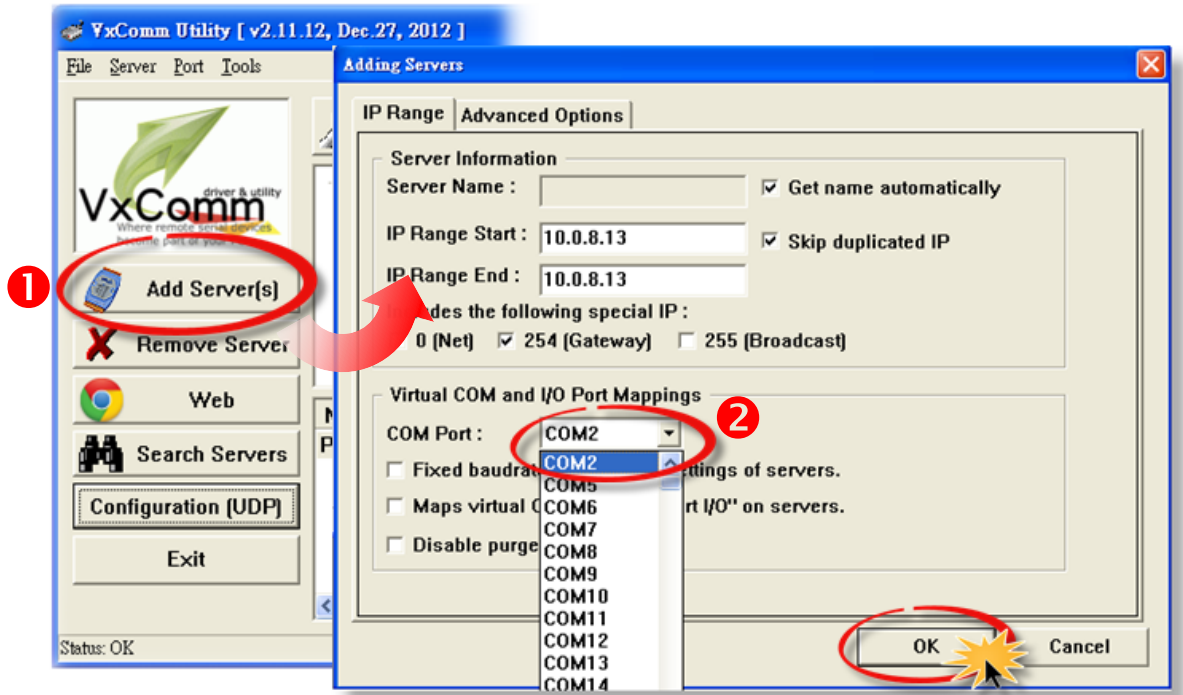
VxComm Utility [ v2.11.12, Dec.27, 2012 ]

File Server Port Tools

VxComm driver & utility

Where remote serial devices become part of your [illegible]

❶

Add Server(s)

Remove Server

Web

Search Servers

Configuration (UDP)

Exit

Status: OK

Adding Servers

IP Range | Advanced Options

Server Information

Server Name :

☑ Get name automatically

IP Range Start : 10.0.8.13

☑ Skip duplicated IP

IP Range End : 10.0.8.13

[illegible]des the following special IP :

0 (Net) ☑ 254 (Gateway) ☐ 255 (Broadcast)

Virtual COM and I/O Port Mappings

❷

COM Port : COM2

☐ Fixed baudra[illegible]ttings of servers.

☐ Maps virtual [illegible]rt I/O" on servers.

☐ Disable purge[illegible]

COM2
COM5
COM6
COM7
COM8
COM9
COM10
COM11
COM12
COM13
COM14

OK

Cancel